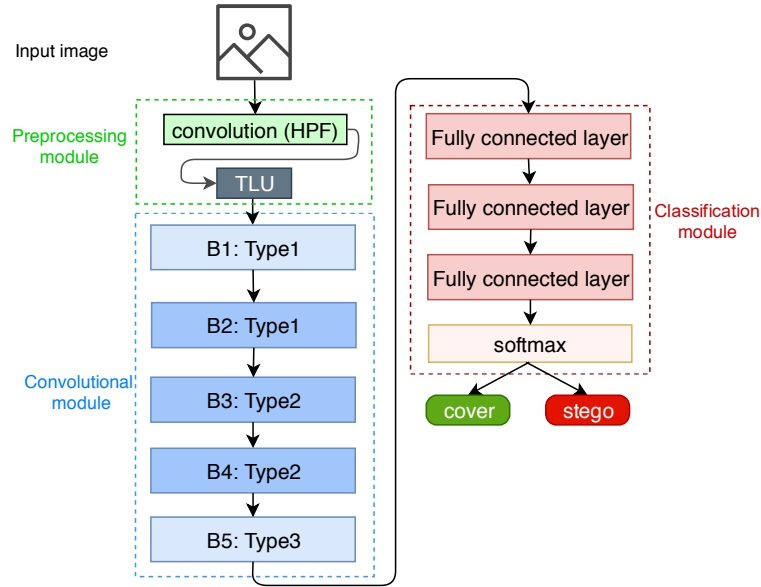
Input image

Preprocessing module

convolution (HPF)

TLU

Convolutional module

B1: Type1

B2: Type1

B3: Type2

B4: Type2

B5: Type3

Fully connected layer

Fully connected layer

Fully connected layer

softmax

Classification module

cover

stego